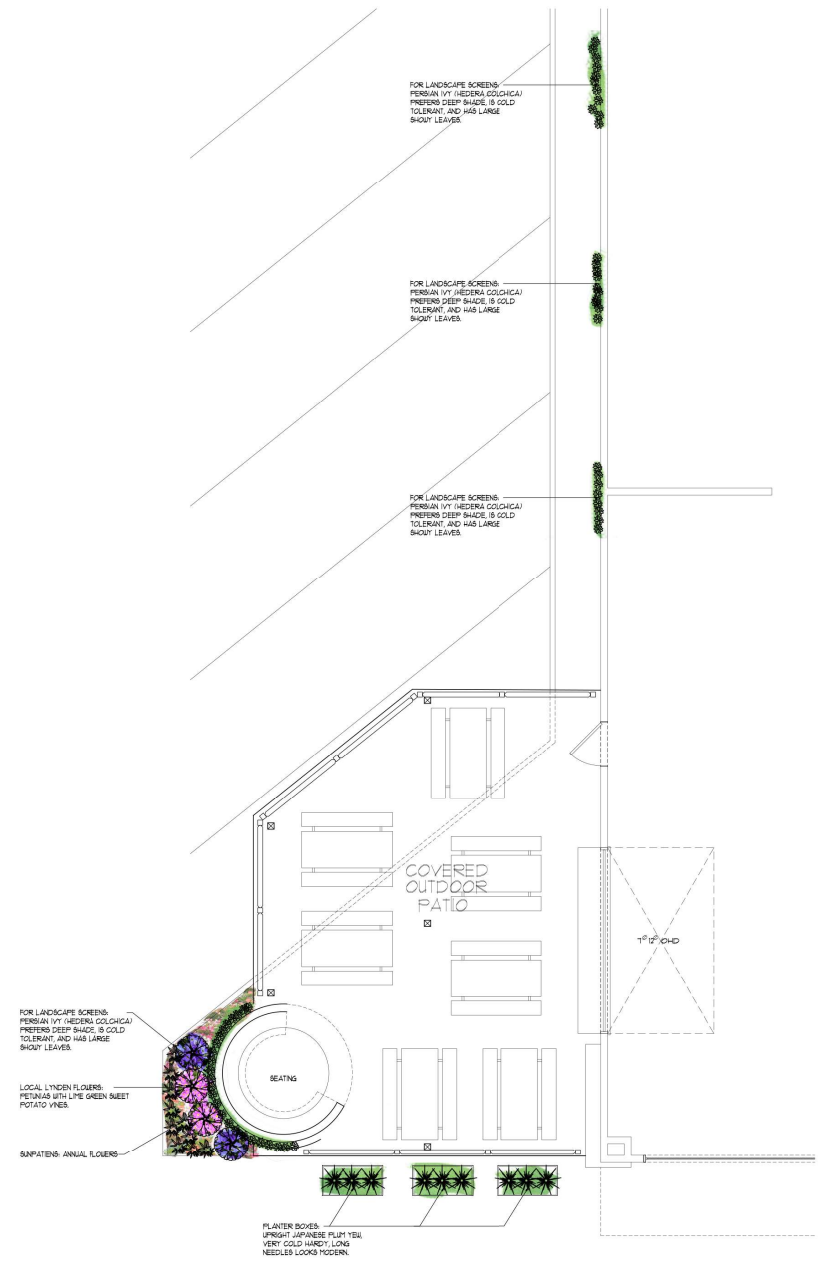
FOR LANDSCAPE SCREENS: PERSIAN IVY (HEDERA COLCHICA) PREFERS DEEP SHADE, IS COLD TOLERANT, AND HAS LARGE SHOWY LEAVES.

FOR LANDSCAPE SCREENS: PERSIAN IVY (HEDERA COLCHICA) PREFERS DEEP SHADE, IS COLD TOLERANT, AND HAS LARGE SHOWY LEAVES.

FOR LANDSCAPE SCREENS: PERSIAN IVY (HEDERA COLCHICA) PREFERS DEEP SHADE, IS COLD TOLERANT, AND HAS LARGE SHOWY LEAVES.

COVERED OUTDOOR PATIO

$7^0$ $12^0$ OHD

FOR LANDSCAPE SCREENS: PERSIAN IVY (HEDERA COLCHICA) PREFERS DEEP SHADE, IS COLD TOLERANT, AND HAS LARGE SHOWY LEAVES.

SEATING

LOCAL LYNDEN FLOWERS: PETUNIAS WITH LIME GREEN SWEET POTATO VINES.

SUNPATIENS: ANNUAL FLOWERS

PLANTER BOXES: UPRIGHT JAPANESE PLUM YEW, VERY COLD HARDY, LONG NEEDLES LOOKS MODERN.